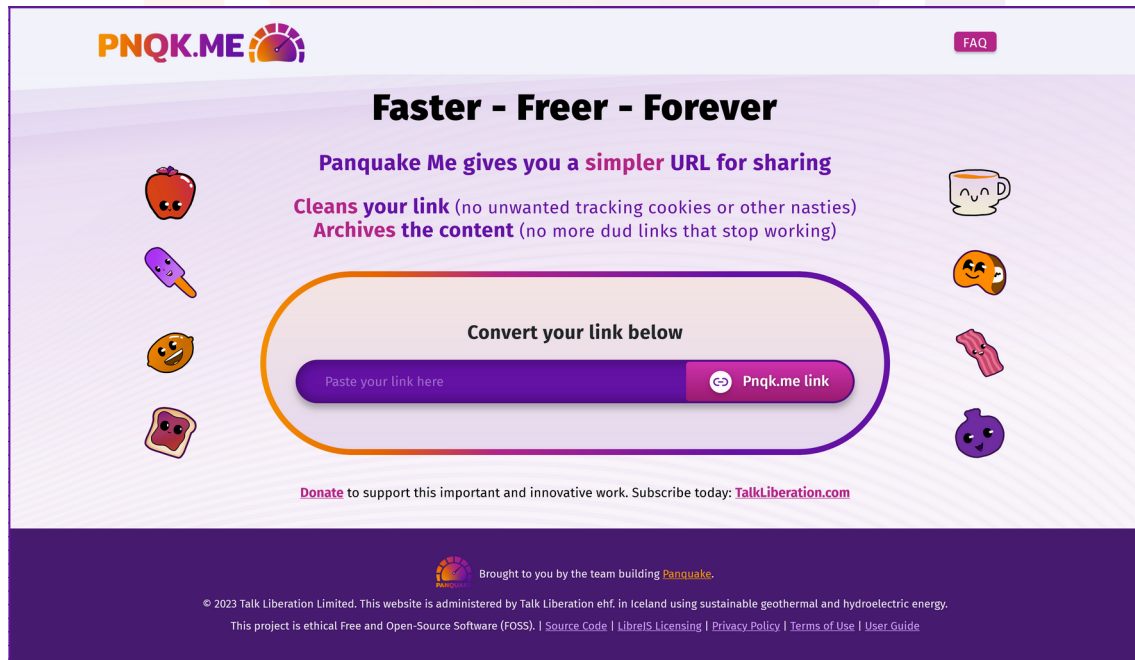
PNQK.ME

FAQ

Faster - Freer - Forever

Panquake Me gives you a simpler URL for sharing

Cleans your link (no unwanted tracking cookies or other nasties)
Archives the content (no more dud links that stop working)

Convert your link below

Paste your link here

Pnqk.me link

Donate to support this important and innovative work. Subscribe today: TalkLiberation.com

PANQUAKE

Brought to you by the team building Panquake.

© 2023 Talk Liberation Limited. This website is administered by Talk Liberation ehf. in Iceland using sustainable geothermal and hydroelectric energy.

This project is ethical Free and Open-Source Software (FOSS). | Source Code | LibreIS Licensing | Privacy Policy | Terms of Use | User Guide